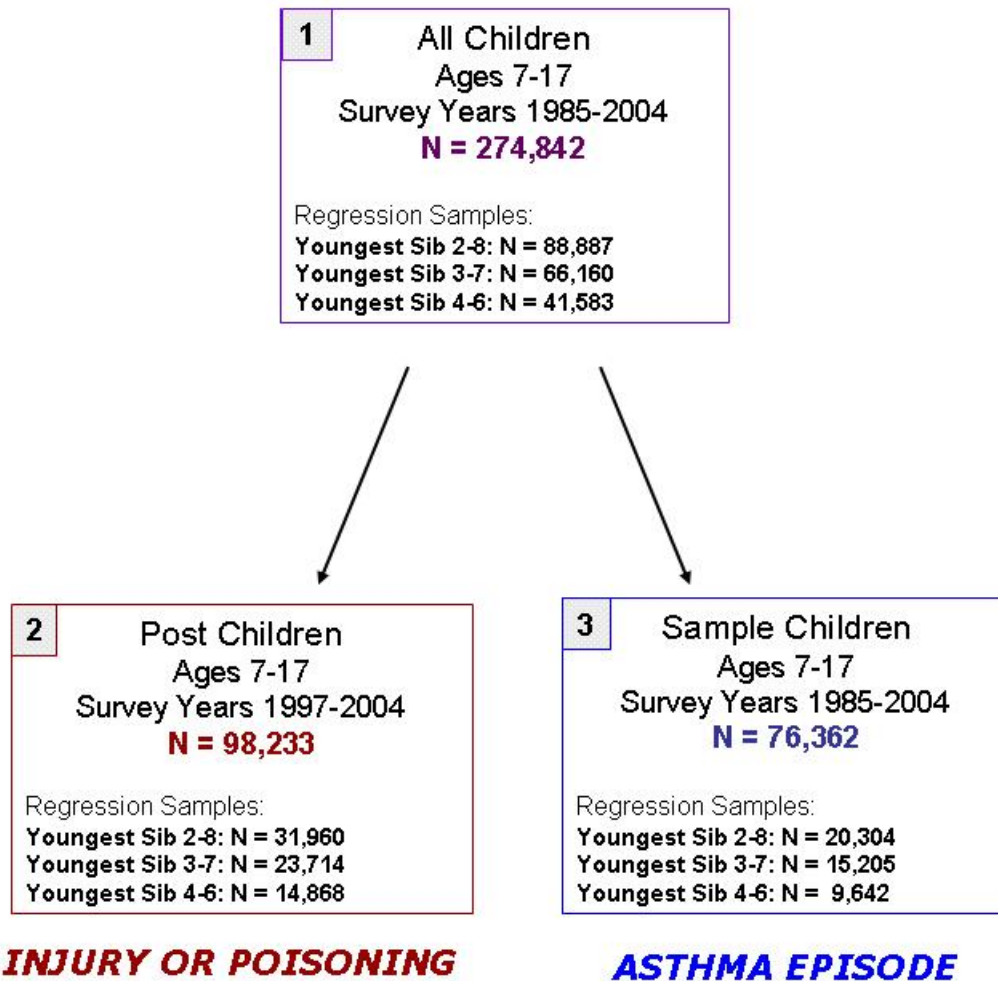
1

All Children
Ages 7-17
Survey Years 1985-2004
N = 274,842

Regression Samples:
Youngest Sib 2-8: N = 88,887
Youngest Sib 3-7: N = 66,160
Youngest Sib 4-6: N = 41,583

2

Post Children
Ages 7-17
Survey Years 1997-2004
N = 98,233

Regression Samples:
Youngest Sib 2-8: N = 31,960
Youngest Sib 3-7: N = 23,714
Youngest Sib 4-6: N = 14,868

INJURY OR POISONING

3

Sample Children
Ages 7-17
Survey Years 1985-2004
N = 76,362

Regression Samples:
Youngest Sib 2-8: N = 20,304
Youngest Sib 3-7: N = 15,205
Youngest Sib 4-6: N = 9,642

ASTHMA EPISODE